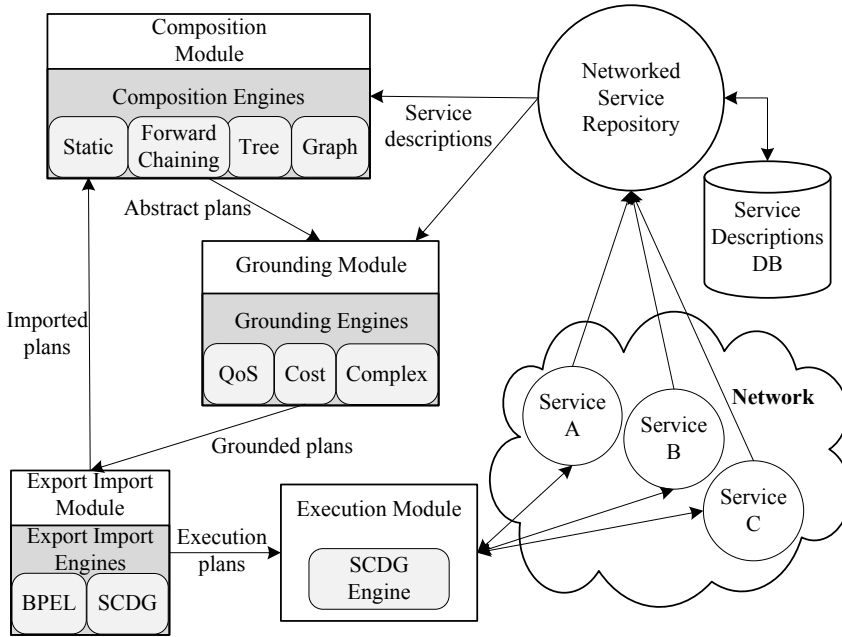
Composition Module

Composition Engines

Static

Forward Chaining

Tree

Graph

Service descriptions

Networked Service Repository

Service Descriptions DB

Abstract plans

Grounding Module

Grounding Engines

QoS

Cost

Complex

Imported plans

Network

Service A

Service B

Service C

Grounded plans

Export Import Module

Export Import Engines

BPEL

SCDG

Execution plans

Execution Module

SCDG Engine